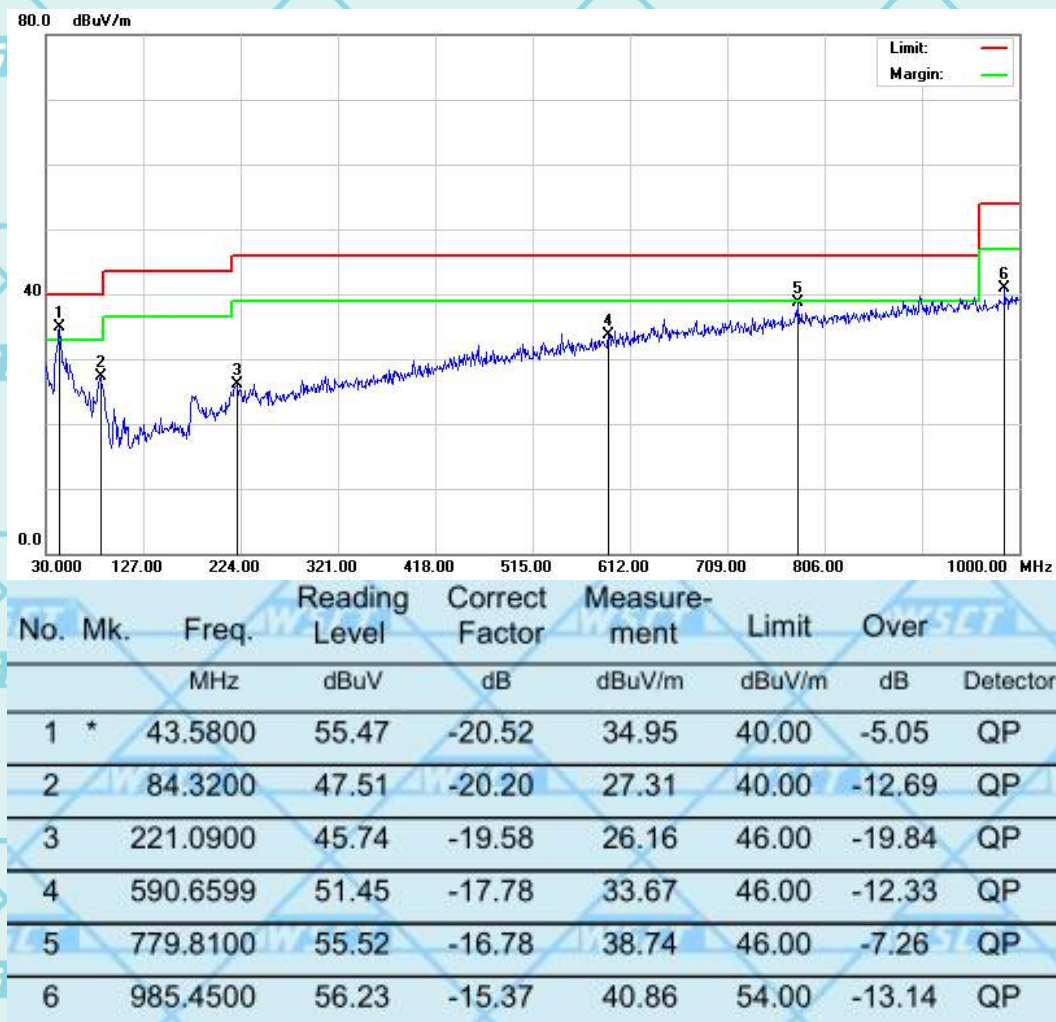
80.0 dBuV/m

Limit:
Margin:

40

0.0

1 2 3 4 5 6

30.000 127.00 224.00 321.00 418.00 515.00 612.00 709.00 806.00 1000.00 MHz

| No. | Mk. | Freq. | Reading Level | Correct Factor | Measurement | Limit | Over | |
|---|---|---|---|---|---|---|---|---|
| | | MHz | dBuV | dB | dBuV/m | dBuV/m | dB | Detector |
| 1 | * | 43.5800 | 55.47 | -20.52 | 34.95 | 40.00 | -5.05 | QP |
| 2 | | 84.3200 | 47.51 | -20.20 | 27.31 | 40.00 | -12.69 | QP |
| 3 | | 221.0900 | 45.74 | -19.58 | 26.16 | 46.00 | -19.84 | QP |
| 4 | | 590.6599 | 51.45 | -17.78 | 33.67 | 46.00 | -12.33 | QP |
| 5 | | 779.8100 | 55.52 | -16.78 | 38.74 | 46.00 | -7.26 | QP |
| 6 | | 985.4500 | 56.23 | -15.37 | 40.86 | 54.00 | -13.14 | QP |